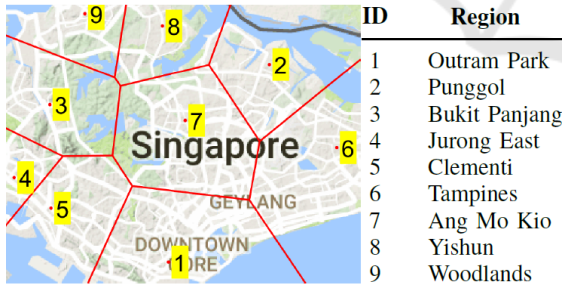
9
8
2
3
7
Singapore
6
4
5
GEYLANG
DOWNTOWN
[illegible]ORE
1

| ID | Region |
|---|---|
| 1 | Outram Park |
| 2 | Punggol |
| 3 | Bukit Panjang |
| 4 | Jurong East |
| 5 | Clementi |
| 6 | Tampines |
| 7 | Ang Mo Kio |
| 8 | Yishun |
| 9 | Woodlands |